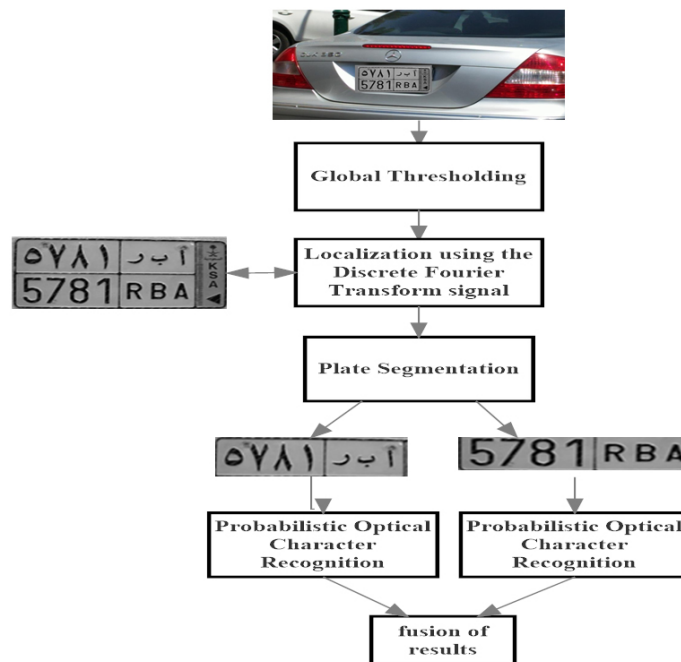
٥٧٨١ أ ب ر
5781 RBA

Global Thresholding

٥٧٨١ أ ب ر K S A
5781 RBA

Localization using the Discrete Fourier Transform signal

Plate Segmentation

٥٧٨١ أ ب ر

5781 RBA

Probabilistic Optical Character Recognition

Probabilistic Optical Character Recognition

fusion of results